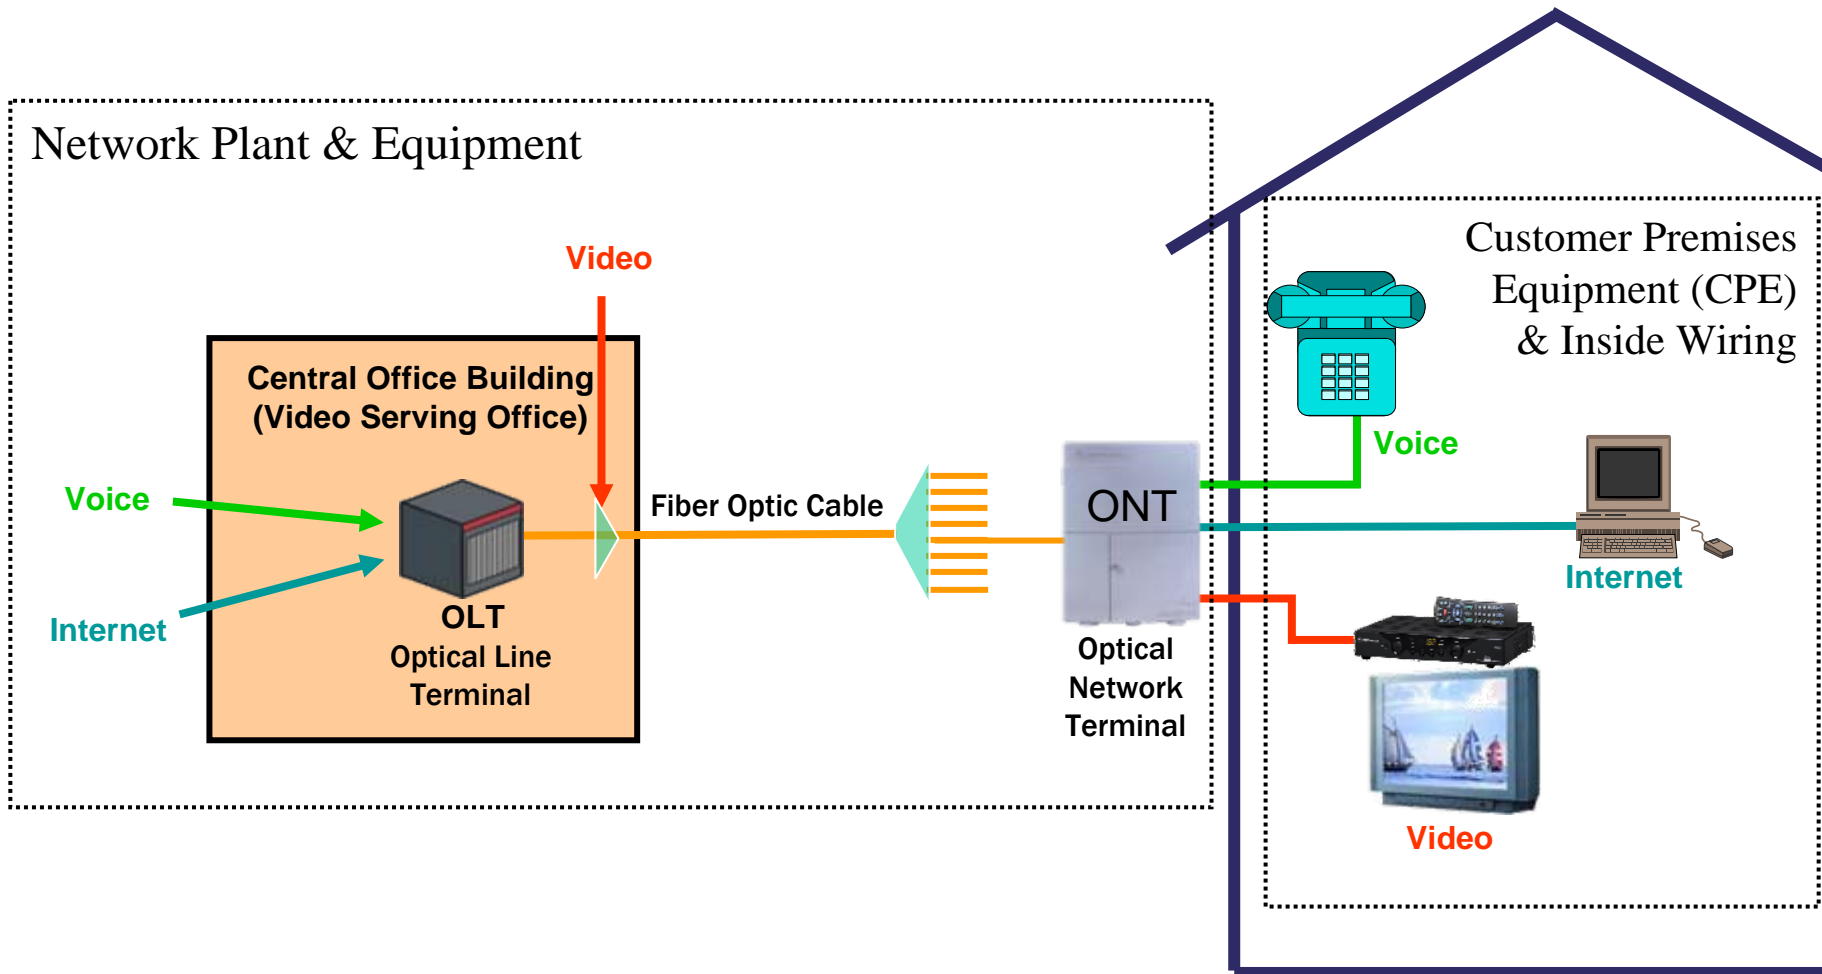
Network Plant & Equipment

Video

Central Office Building
(Video Serving Office)

Voice

Internet

OLT
Optical Line
Terminal

Fiber Optic Cable

ONT

Optical
Network
Terminal

Customer Premises
Equipment (CPE)
& Inside Wiring

Voice

Internet

Video